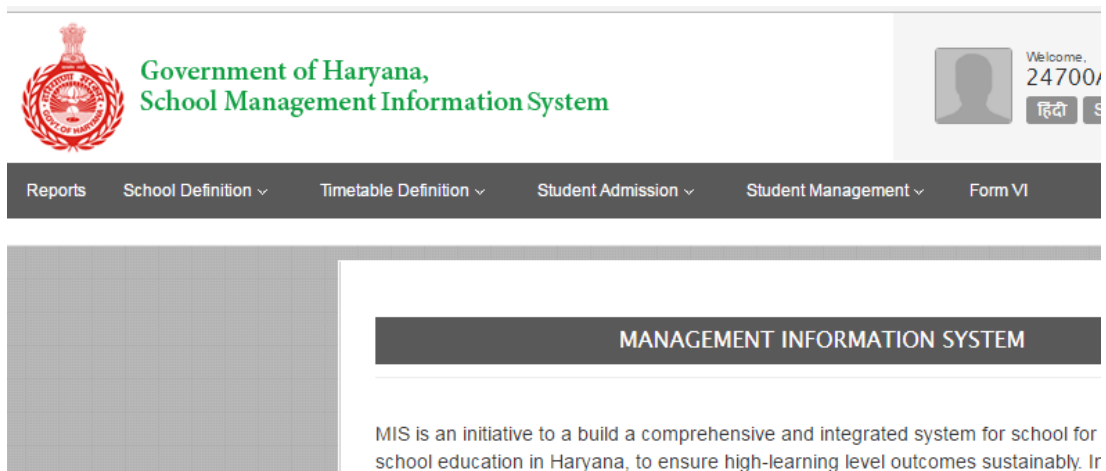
सत्यमेव जयते
GOVT OF HARYANA

Government of Haryana,
School Management Information System

Welcome,
24700/
हिंदी S

Reports School Definition ⌄ Timetable Definition ⌄ Student Admission ⌄ Student Management ⌄ Form VI

MANAGEMENT INFORMATION SYSTEM

MIS is an initiative to a build a comprehensive and integrated system for school for school education in Haryana, to ensure high-learning level outcomes sustainably. I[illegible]